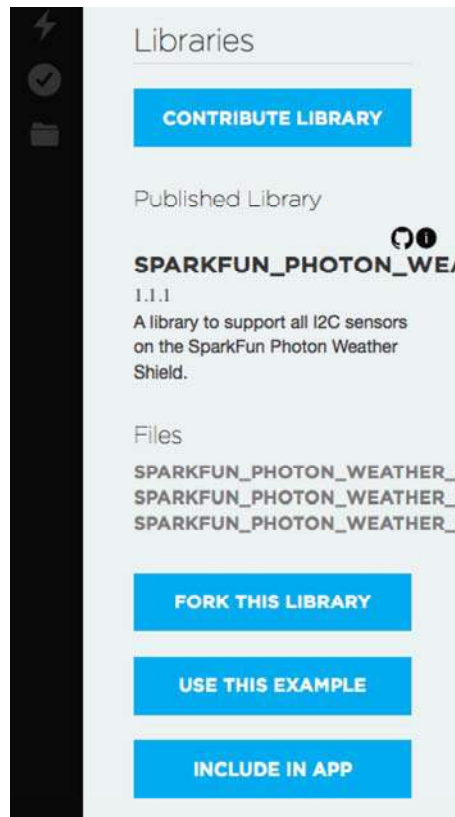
Libraries

CONTRIBUTE LIBRARY

Published Library

SPARKFUN_PHOTON_WE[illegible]

1.1.1

A library to support all I2C sensors on the SparkFun Photon Weather Shield.

Files

SPARKFUN_PHOTON_WEATHER_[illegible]
SPARKFUN_PHOTON_WEATHER_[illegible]
SPARKFUN_PHOTON_WEATHER_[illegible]

FORK THIS LIBRARY

USE THIS EXAMPLE

INCLUDE IN APP